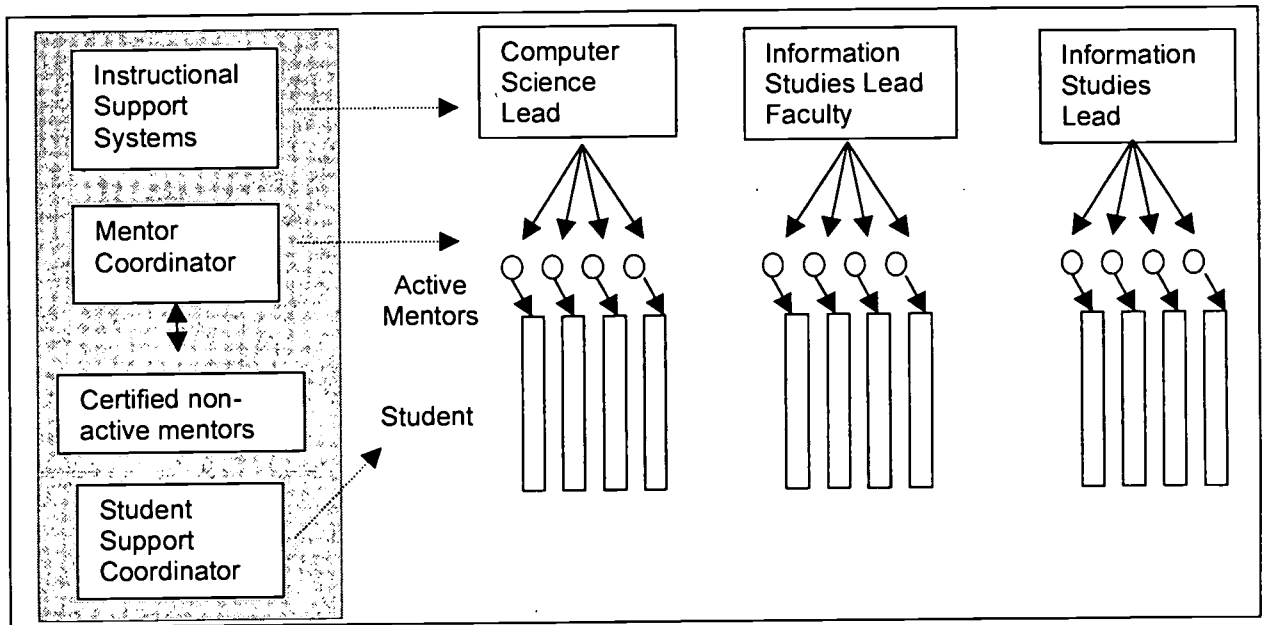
Instructional Support Systems

Mentor Coordinator

Certified non-active mentors

Student Support Coordinator

Computer Science Lead

Information Studies Lead Faculty

Information Studies Lead

Active Mentors

Student